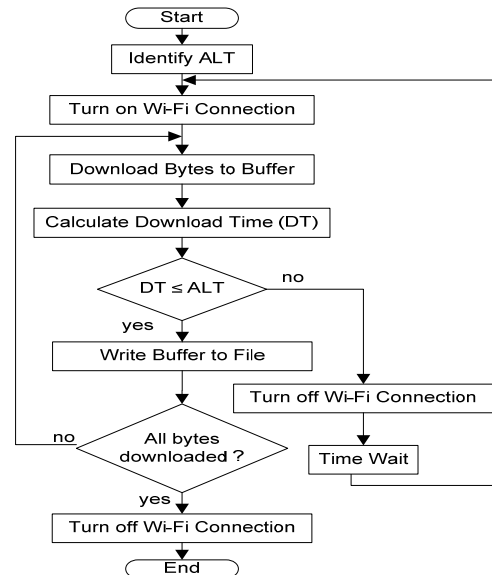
Start

Identify ALT

Turn on Wi-Fi Connection

Download Bytes to Buffer

Calculate Download Time (DT)

DT ≤ ALT

no

yes

Write Buffer to File

Turn off Wi-Fi Connection

no

All bytes downloaded ?

Time Wait

yes

Turn off Wi-Fi Connection

End